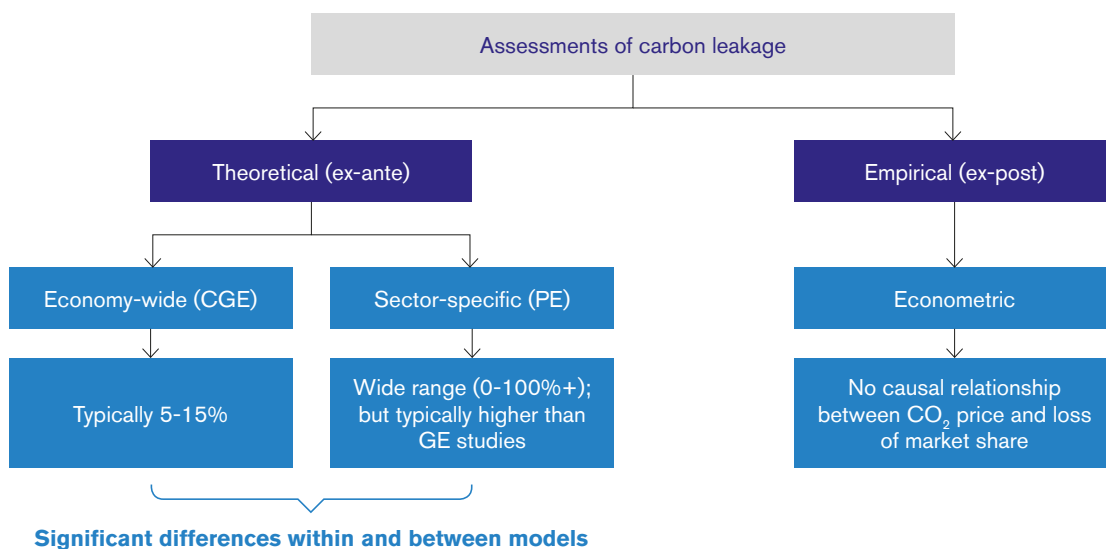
Assessments of carbon leakage

Theoretical (ex-ante)

Empirical (ex-post)

Economy-wide (CGE)

Sector-specific (PE)

Econometric

Typically 5-15%

Wide range (0-100%+); but typically higher than GE studies

No causal relationship between $CO_2$ price and loss of market share

Significant differences within and between models